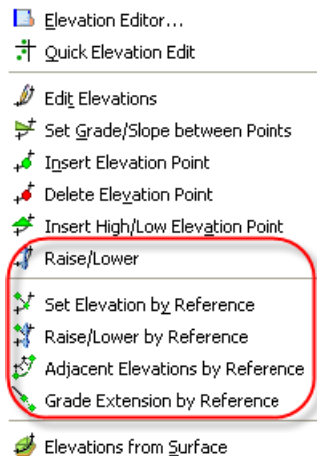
Elevation Editor...
Quick Elevation Edit

Edit Elevations
Set Grade/Slope between Points
Insert Elevation Point
Delete Elevation Point
Insert High/Low Elevation Point
Raise/Lower

Set Elevation by Reference
Raise/Lower by Reference
Adjacent Elevations by Reference
Grade Extension by Reference

Elevations from Surface